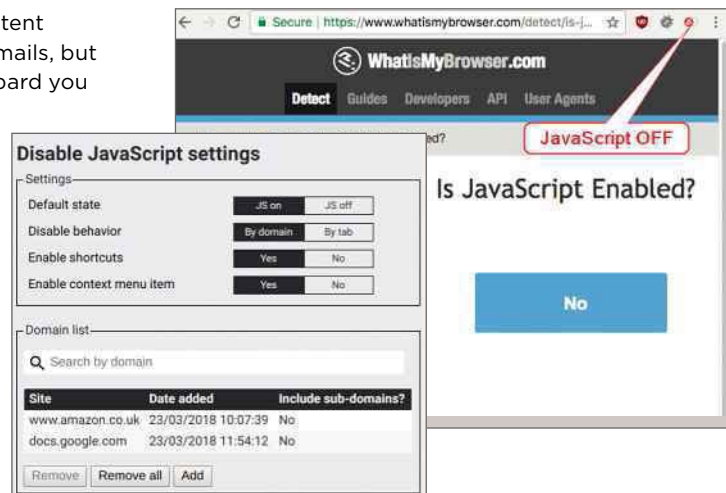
tent
mails, but
bard you

Secure | https://www.whatismybrowser.com/detect/is-j...

WhatIsMyBrowser.com

Detect Guides Developers API User Agents

ed?

JavaScript OFF

Is JavaScript Enabled?

No

Disable JavaScript settings

Settings

Default state JS on JS off

Disable behavior By domain By tab

Enable shortcuts Yes No

Enable context menu item Yes No

Domain list

Search by domain

| Site | Date added | Include sub-domains? |
|---|---|---|
| www.amazon.co.uk | 23/03/2018 10:07:39 | No |
| docs.google.com | 23/03/2018 11:54:12 | No |

Remove Remove all Add